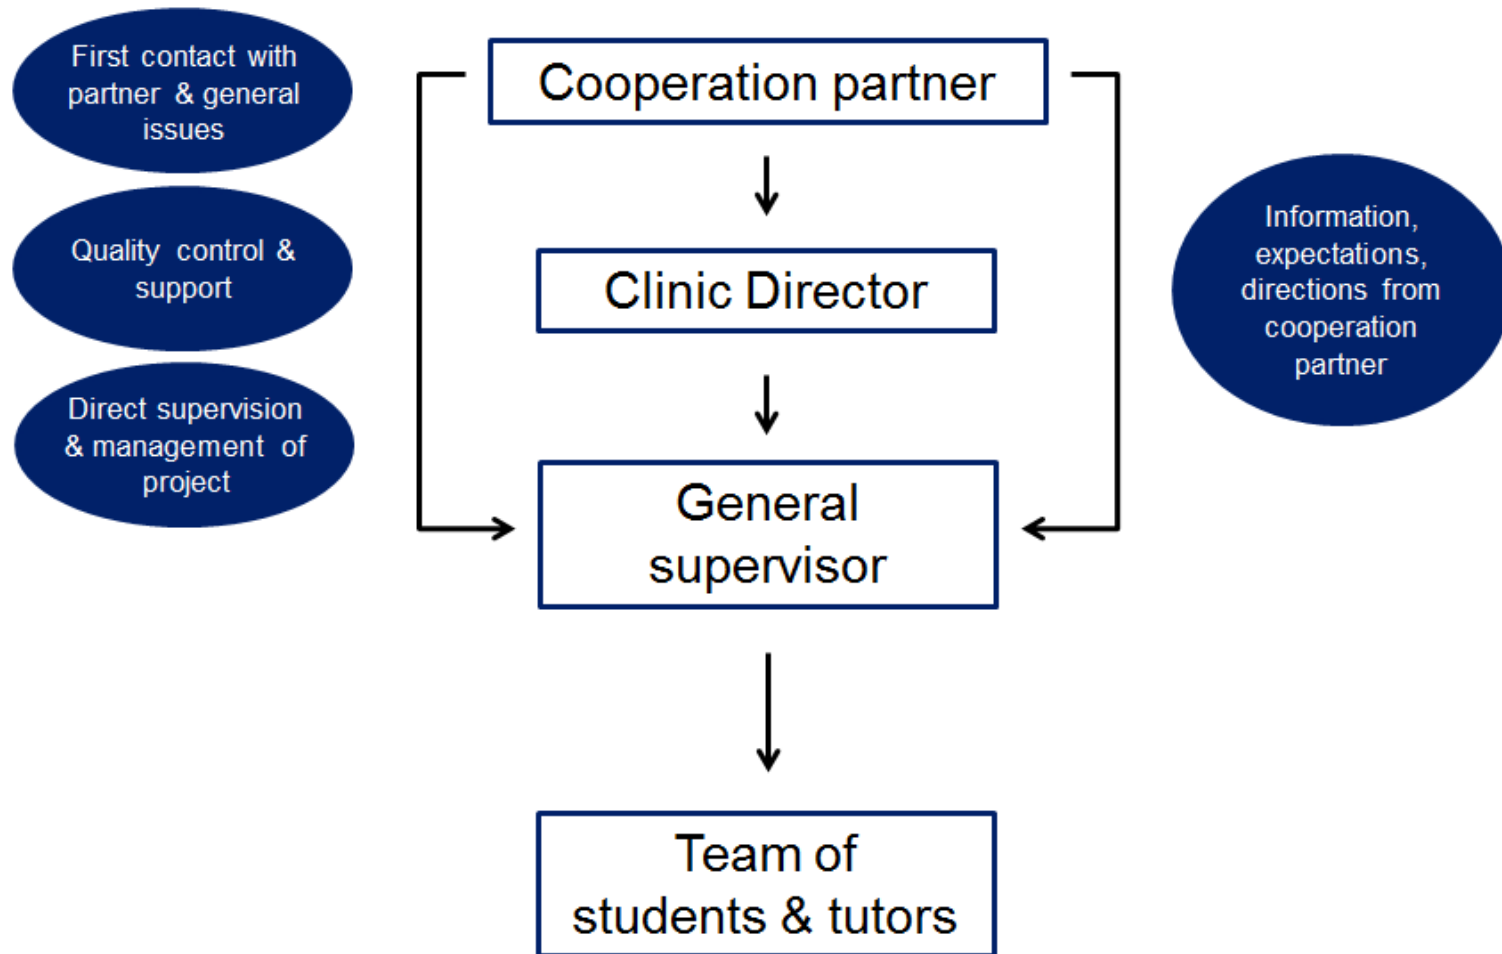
First contact with partner & general issues

Quality control & support

Direct supervision & management of project

Cooperation partner

Clinic Director

General supervisor

Team of students & tutors

Information, expectations, directions from cooperation partner